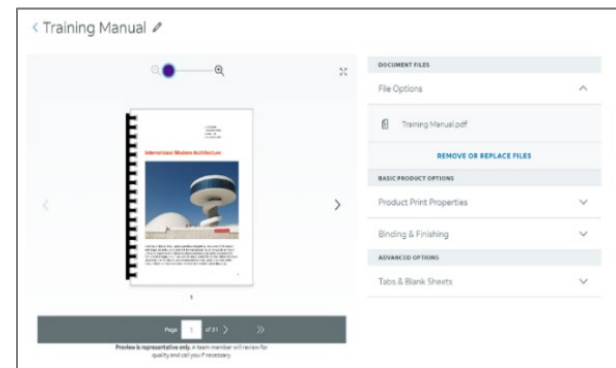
< Training Manual

International Modern Architecture

1

Page 1 of 31 >

Preview is representative only. A team member will review for quality and call you if necessary.

DOCUMENT FILES

File Options

Training Manual.pdf

REMOVE OR REPLACE FILES

BASIC PRODUCT OPTIONS

Product Print Properties

Binding & Finishing

ADVANCED OPTIONS

Tabs & Blank Sheets